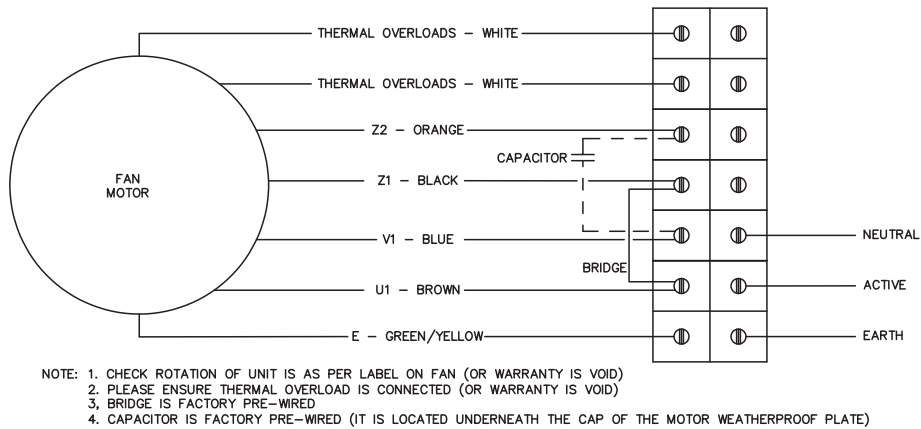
FAN MOTOR

THERMAL OVERLOADS – WHITE

THERMAL OVERLOADS – WHITE

Z2 – ORANGE

CAPACITOR

Z1 – BLACK

V1 – BLUE

BRIDGE

U1 – BROWN

E – GREEN/YELLOW

NEUTRAL

ACTIVE

EARTH

NOTE: 1. CHECK ROTATION OF UNIT IS AS PER LABEL ON FAN (OR WARRANTY IS VOID)
2. PLEASE ENSURE THERMAL OVERLOAD IS CONNECTED (OR WARRANTY IS VOID)
3, BRIDGE IS FACTORY PRE–WIRED
4. CAPACITOR IS FACTORY PRE–WIRED (IT IS LOCATED UNDERNEATH THE CAP OF THE MOTOR WEATHERPROOF PLATE)